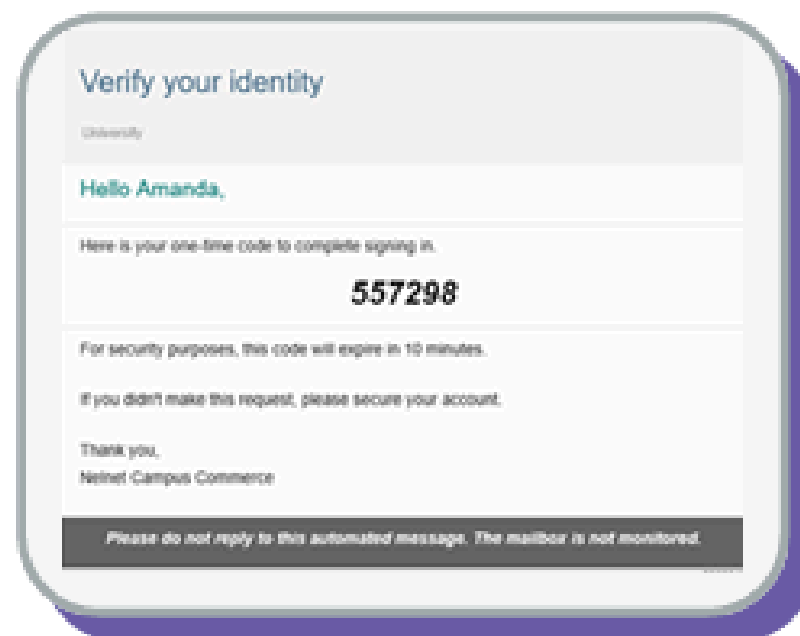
Verify your identity

University

Hello Amanda,

Here is your one-time code to complete signing in.

557298

For security purposes, this code will expire in 10 minutes.

If you didn't make this request, please secure your account.

Thank you,
Nelnet Campus Commerce

Please do not reply to this automated message. The mailbox is not monitored.